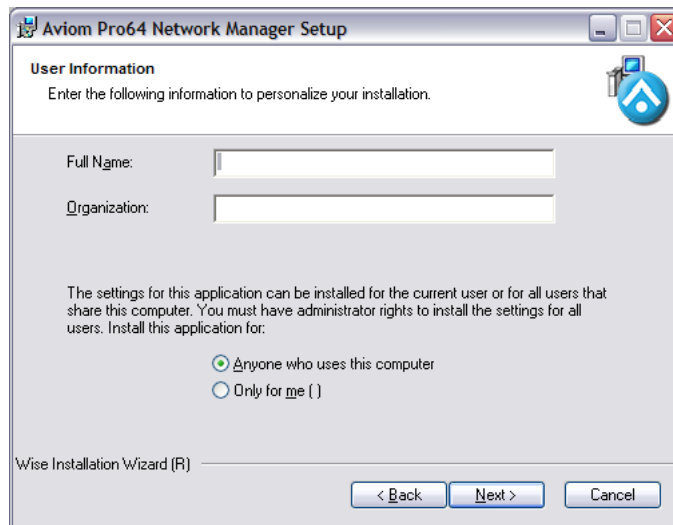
Aviom Pro64 Network Manager Setup

User Information
Enter the following information to personalize your installation.

Full Name:

Organization:

The settings for this application can be installed for the current user or for all users that share this computer. You must have administrator rights to install the settings for all users. Install this application for:

Anyone who uses this computer
Only for me ( )

Wise Installation Wizard (R)

< Back
Next >
Cancel